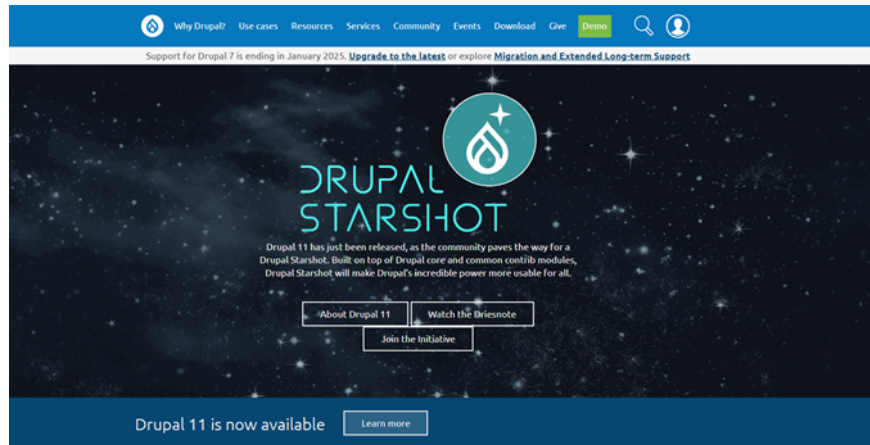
Why Drupal? Use cases Resources Services Community Events Download Give Demo

Support for Drupal 7 is ending in January 2025. Upgrade to the latest or explore Migration and Extended Long-term Support

DRUPAL STARSHOT

Drupal 11 has just been released, as the community paves the way for a Drupal Starshot. Built on top of Drupal core and common contrib modules, Drupal Starshot will make Drupal's incredible power more usable for all.

About Drupal 11

Watch the Driesnote

Join the Initiative

Drupal 11 is now available

Learn more